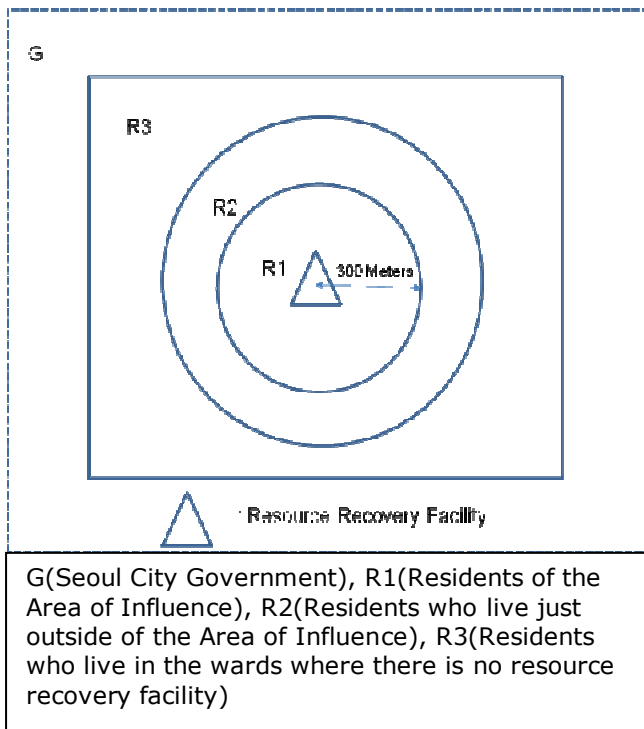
G

R3

R2

R1

300 Meters

: Resource Recovery Facility

G(Seoul City Government), R1(Residents of the Area of Influence), R2(Residents who live just outside of the Area of Influence), R3(Residents who live in the wards where there is no resource recovery facility)